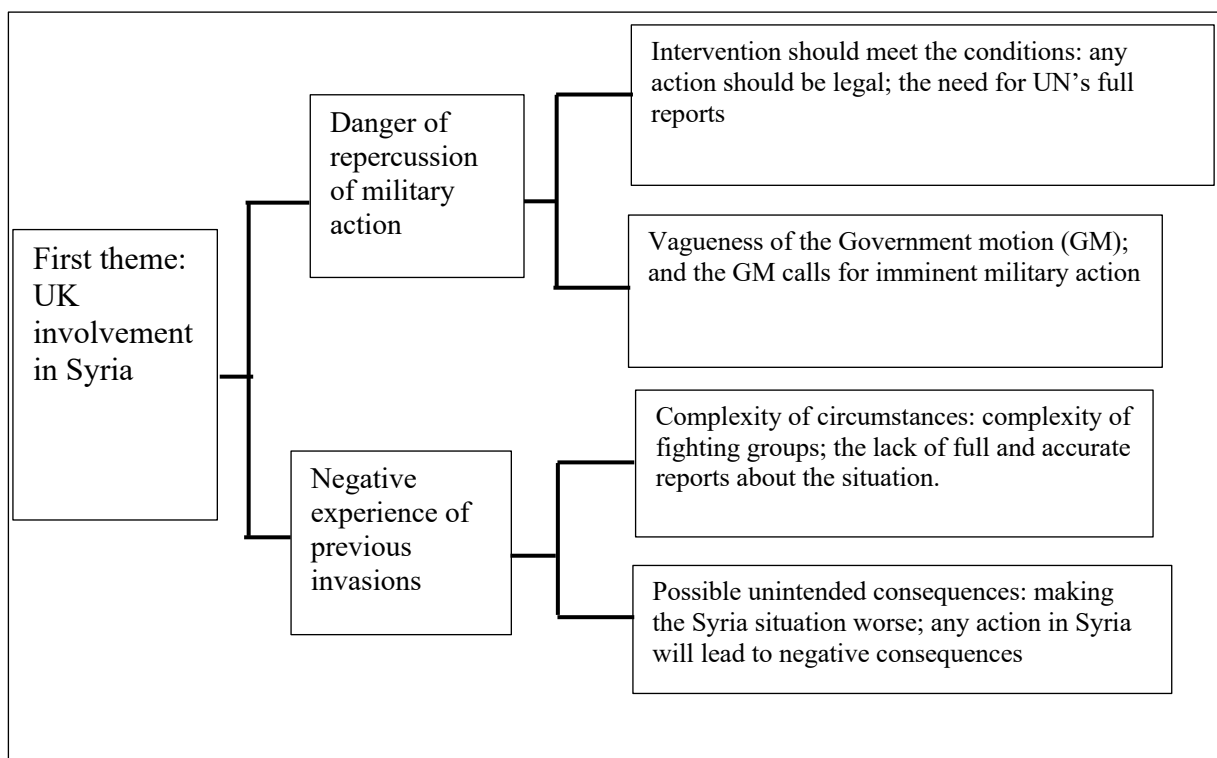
First theme: UK involvement in Syria

Danger of repercussion of military action

Intervention should meet the conditions: any action should be legal; the need for UN's full reports

Vagueness of the Government motion (GM); and the GM calls for imminent military action

Negative experience of previous invasions

Complexity of circumstances: complexity of fighting groups; the lack of full and accurate reports about the situation.

Possible unintended consequences: making the Syria situation worse; any action in Syria will lead to negative consequences